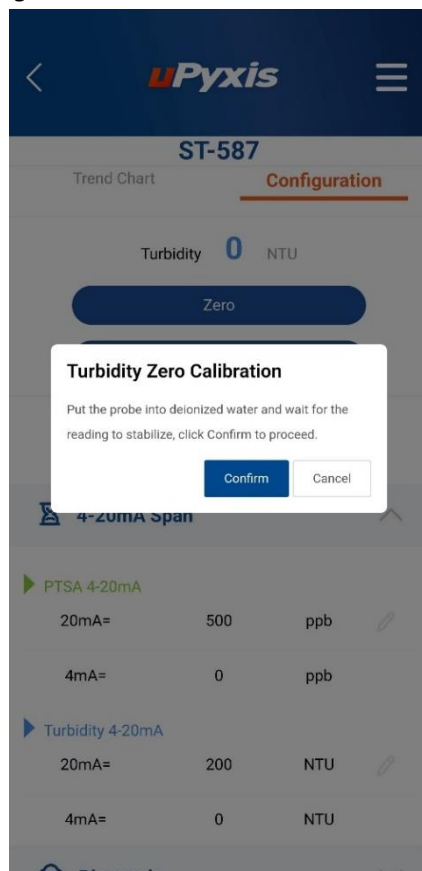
uPyxis

ST-587

Trend Chart

Configuration

Turbidity 0 NTU

Zero

Turbidity Zero Calibration

Put the probe into deionized water and wait for the reading to stabilize, click Confirm to proceed.

Confirm

Cancel

4-20mA Span

PTSA 4-20mA

| 20mA= | 500 | ppb |
|---|---|---|
| 4mA= | 0 | ppb |

Turbidity 4-20mA

| 20mA= | 200 | NTU |
|---|---|---|
| 4mA= | 0 | NTU |